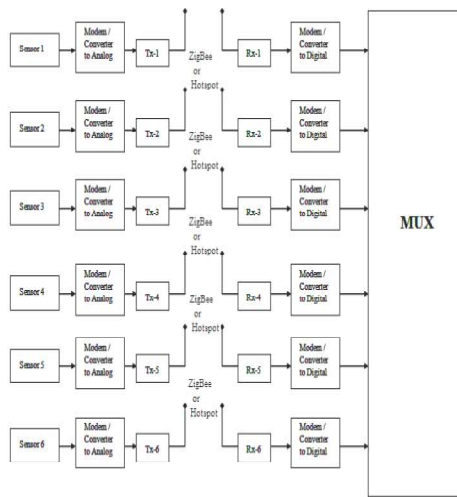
Sensor 1
Modem / Converter to Analog
Tx-1
ZigBee or Hotspot
Rx-1
Modem / Converter to Digital

Sensor 2
Modem / Converter to Analog
Tx-2
ZigBee or Hotspot
Rx-2
Modem / Converter to Digital

Sensor 3
Modem / Converter to Analog
Tx-3
ZigBee or Hotspot
Rx-3
Modem / Converter to Digital

Sensor 4
Modem / Converter to Analog
Tx-4
ZigBee or Hotspot
Rx-4
Modem / Converter to Digital

Sensor 5
Modem / Converter to Analog
Tx-5
ZigBee or Hotspot
Rx-5
Modem / Converter to Digital

Sensor 6
Modem / Converter to Analog
Tx-6
Rx-6
Modem / Converter to Digital

MUX